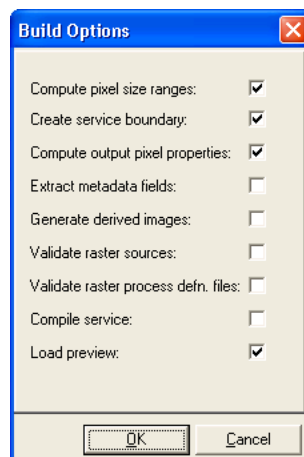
Build Options

Compute pixel size ranges:

Create service boundary:

Compute output pixel properties:

Extract metadata fields:

Generate derived images:

Validate raster sources:

Validate raster process defn. files:

Compile service:

Load preview:

OK

Cancel